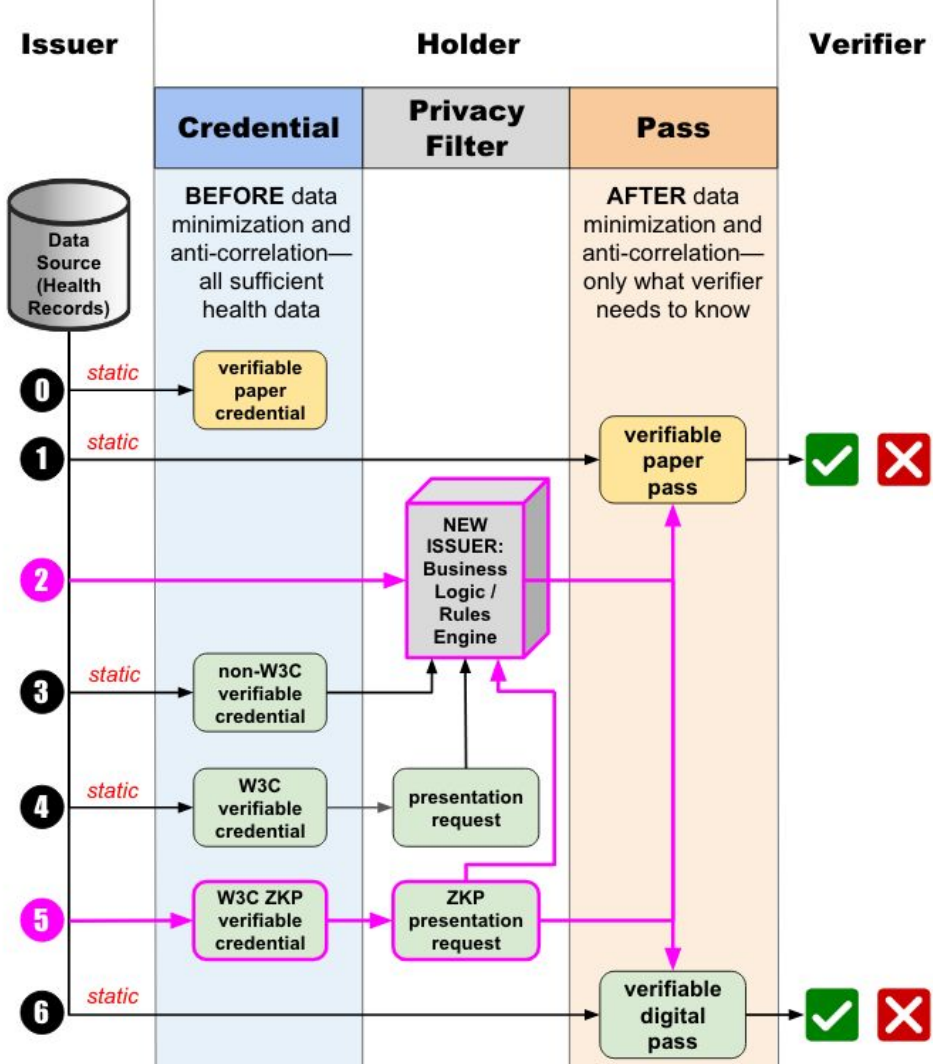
Issuer

Holder

Verifier

Credential

Privacy Filter

Pass

Data Source (Health Records)

BEFORE data minimization and anti-correlation—all sufficient health data

AFTER data minimization and anti-correlation—only what verifier needs to know

0 static

verifiable paper credential

1 static

verifiable paper pass

2

NEW ISSUER: Business Logic / Rules Engine

3 static

non-W3C verifiable credential

4 static

W3C verifiable credential

presentation request

5

W3C ZKP verifiable credential

ZKP presentation request

6 static

verifiable digital pass